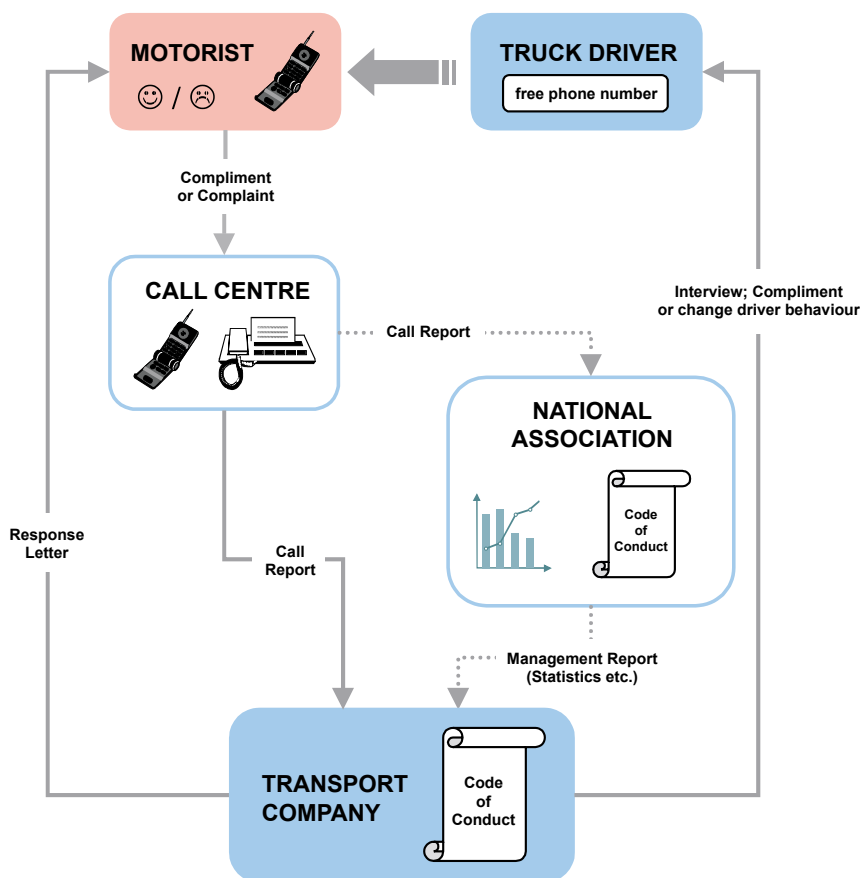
MOTORIST

☺ / ☹

TRUCK DRIVER

free phone number

Compliment or Complaint

CALL CENTRE

Call Report

Interview; Compliment or change driver behaviour

NATIONAL ASSOCIATION

Code of Conduct

Response Letter

Call Report

Management Report (Statistics etc.)

TRANSPORT COMPANY

Code of Conduct